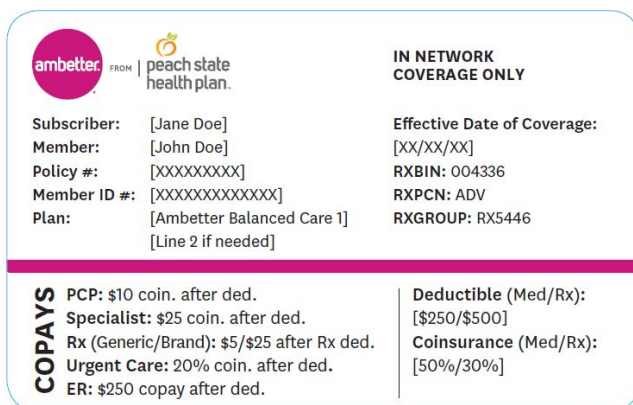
ambetter. FROM | peach state health plan.

IN NETWORK COVERAGE ONLY

Subscriber: [Jane Doe]
Member: [John Doe]
Policy #: [XXXXXXXXX]
Member ID #: [XXXXXXXXXXXXX]
Plan: [Ambetter Balanced Care 1]
[Line 2 if needed]

Effective Date of Coverage:
[XX/XX/XX]
RXBIN: 004336
RXPCN: ADV
RXGROUP: RX5446

COPAYS

PCP: $10 coin. after ded.
Specialist: $25 coin. after ded.
Rx (Generic/Brand): $5/$25 after Rx ded.
Urgent Care: 20% coin. after ded.
ER: $250 copay after ded.

Deductible (Med/Rx):
[$250/$500]
Coinsurance (Med/Rx):
[50%/30%]